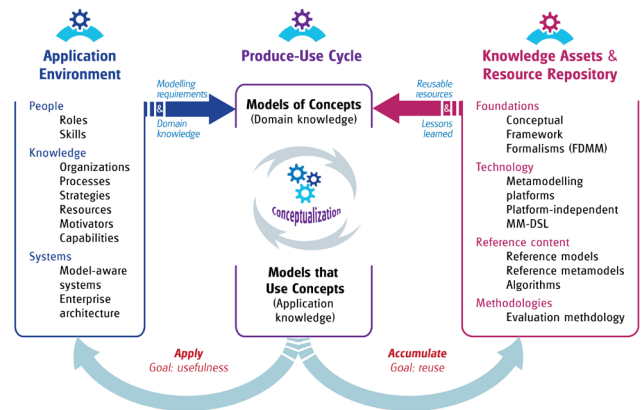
Application Environment

People
Roles
Skills
Knowledge
Organizations
Processes
Strategies
Resources
Motivators
Capabilities
Systems
Model-aware systems
Enterprise architecture

Modelling requirements
&
Domain knowledge

Produce-Use Cycle

Models of Concepts
(Domain knowledge)

Conceptualization

Models that Use Concepts
(Application knowledge)

Reusable resources
&
Lessons learned

Knowledge Assets & Resource Repository

Foundations
Conceptual Framework
Formalisms (FDMM)
Technology
Metamodelling platforms
Platform-independent MM-DSL
Reference content
Reference models
Reference metamodels
Algorithms
Methodologies
Evaluation methdology

Apply
Goal: usefulness

Accumulate
Goal: reuse